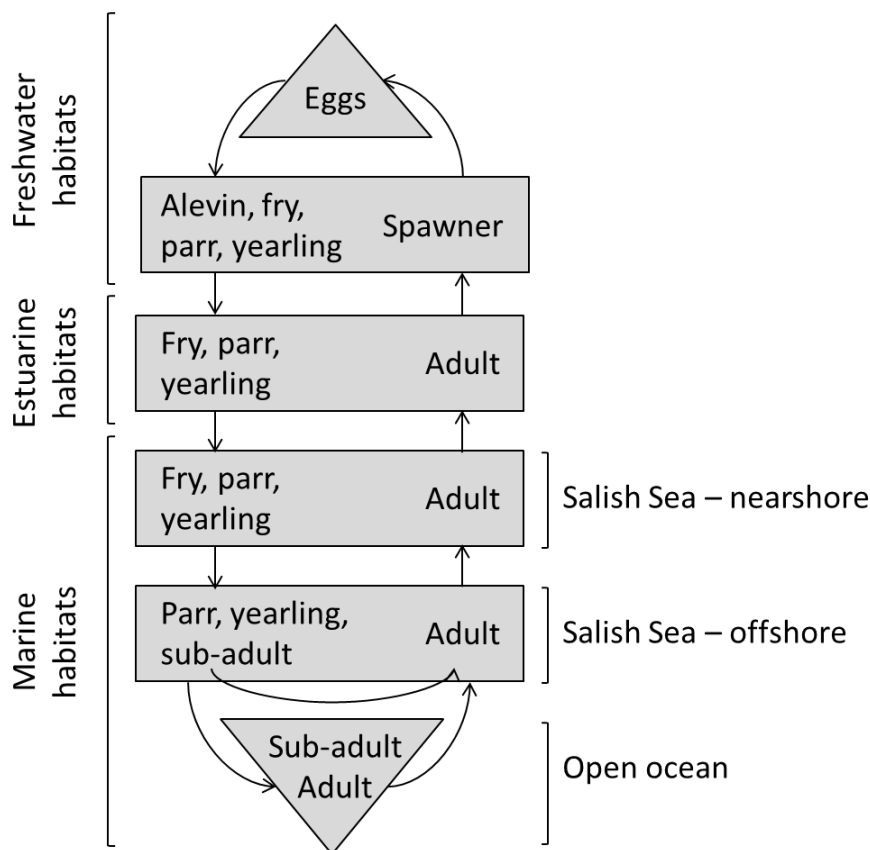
Freshwater habitats

Eggs

Alevin, fry, parr, yearling

Spawner

Estuarine habitats

Fry, parr, yearling

Adult

Marine habitats

Fry, parr, yearling

Adult

Salish Sea – nearshore

Parr, yearling, sub-adult

Adult

Salish Sea – offshore

Sub-adult
Adult

Open ocean